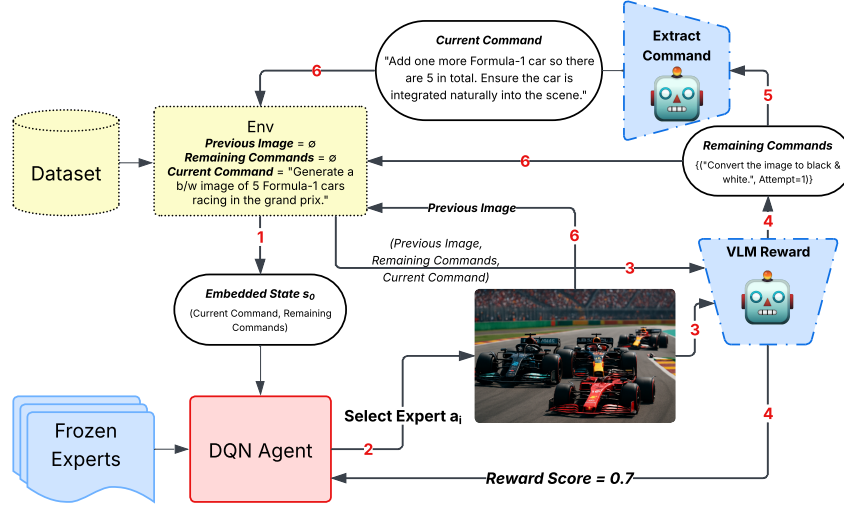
Current Command

"Add one more Formula-1 car so there are 5 in total. Ensure the car is integrated naturally into the scene."

Extract Command

6

5

Env

Previous Image = ∅

Remaining Commands = ∅

Current Command = "Generate a b/w image of 5 Formula-1 cars racing in the grand prix."

Dataset

Remaining Commands

{("Convert the image to black & white.", Attempt=1)}

6

Previous Image

4

1

6

(Previous Image, Remaining Commands, Current Command)

VLM Reward

3

Embedded State $s_0$

(Current Command, Remaining Commands)

3

Select Expert $a_i$

Frozen Experts

DQN Agent

2

4

Reward Score = 0.7